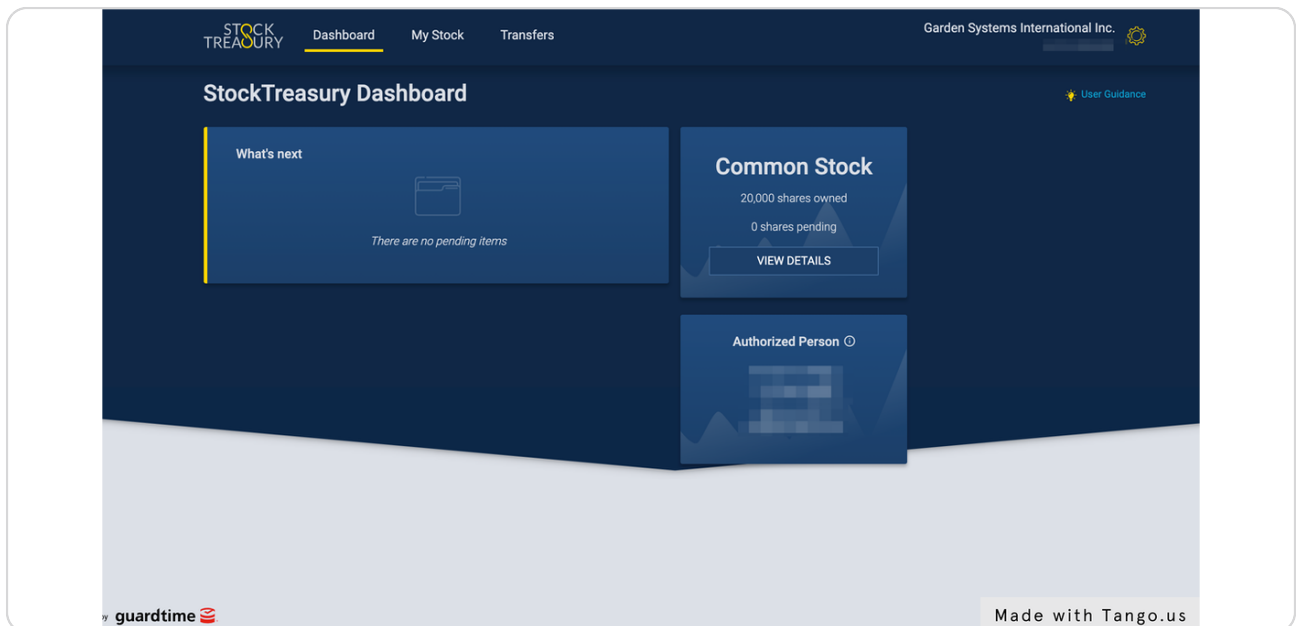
STOCK TREASURY

Dashboard

My Stock

Transfers

Garden Systems International Inc.

StockTreasury Dashboard

User Guidance

What's next

There are no pending items

Common Stock

20,000 shares owned

0 shares pending

VIEW DETAILS

Authorized Person

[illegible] guardtime

Made with Tango.us